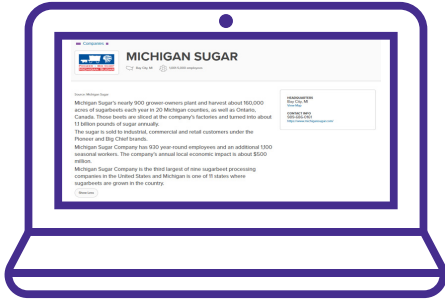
Companies

MICHIGAN SUGAR

Bay City MI  1000-5000 employees

Source: Michigan Sugar

Michigan Sugar's nearly 900 grower-owners plant and harvest about 160,000 acres of sugarbeets each year in 20 Michigan counties, as well as Ontario, Canada. Those beets are sliced at the company's factories and turned into about 1.1 billion pounds of sugar annually.

The sugar is sold to industrial, commercial and retail customers under the Pioneer and Big Chief brands.

Michigan Sugar Company has 930 year-round employees and an additional 1,100 seasonal workers. The company's annual local economic impact is about $500 million.

Michigan Sugar Company is the third largest of nine sugarbeet processing companies in the United States and Michigan is one of 11 states where sugarbeets are grown in the country.

Show less

HEADQUARTERS
Bay City MI
View Map

CONTACT INFO
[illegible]
https://www.michigansugar.com